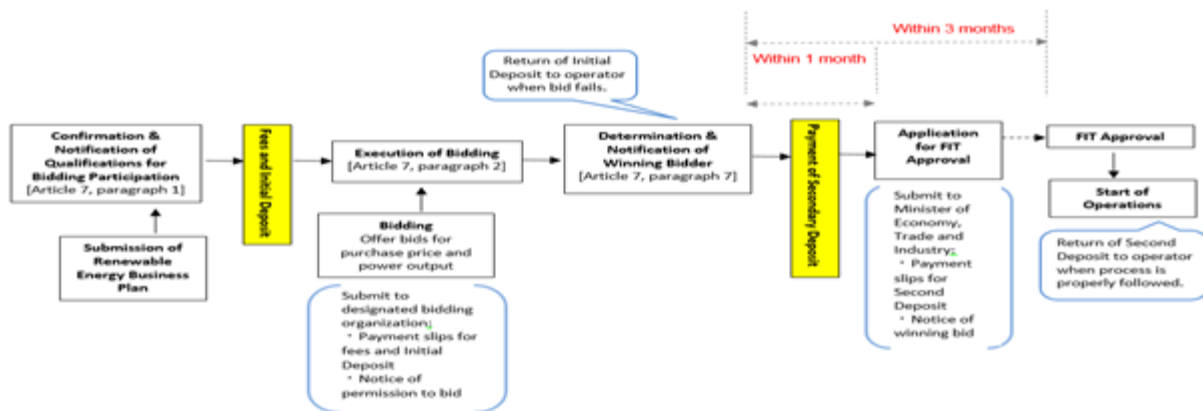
Within 3 months

Within 1 month

Return of Initial Deposit to operator when bid fails.

Confirmation & Notification of Qualifications for Bidding Participation
[Article 7, paragraph 1]

Fees and Initial Deposit

Execution of Bidding
[Article 7, paragraph 2]

Determination & Notification of Winning Bidder
[Article 7, paragraph 7]

Payment of Secondary Deposit

Application for FIT Approval

FIT Approval

Start of Operations

Submission of Renewable Energy Business Plan

Bidding
Offer bids for purchase price and power output

Submit to designated bidding organization:
・ Payment slips for fees and Initial Deposit
・ Notice of permission to bid

Submit to Minister of Economy, Trade and Industry:
・ Payment slips for Second Deposit
・ Notice of winning bid

Return of Second Deposit to operator when process is properly followed.